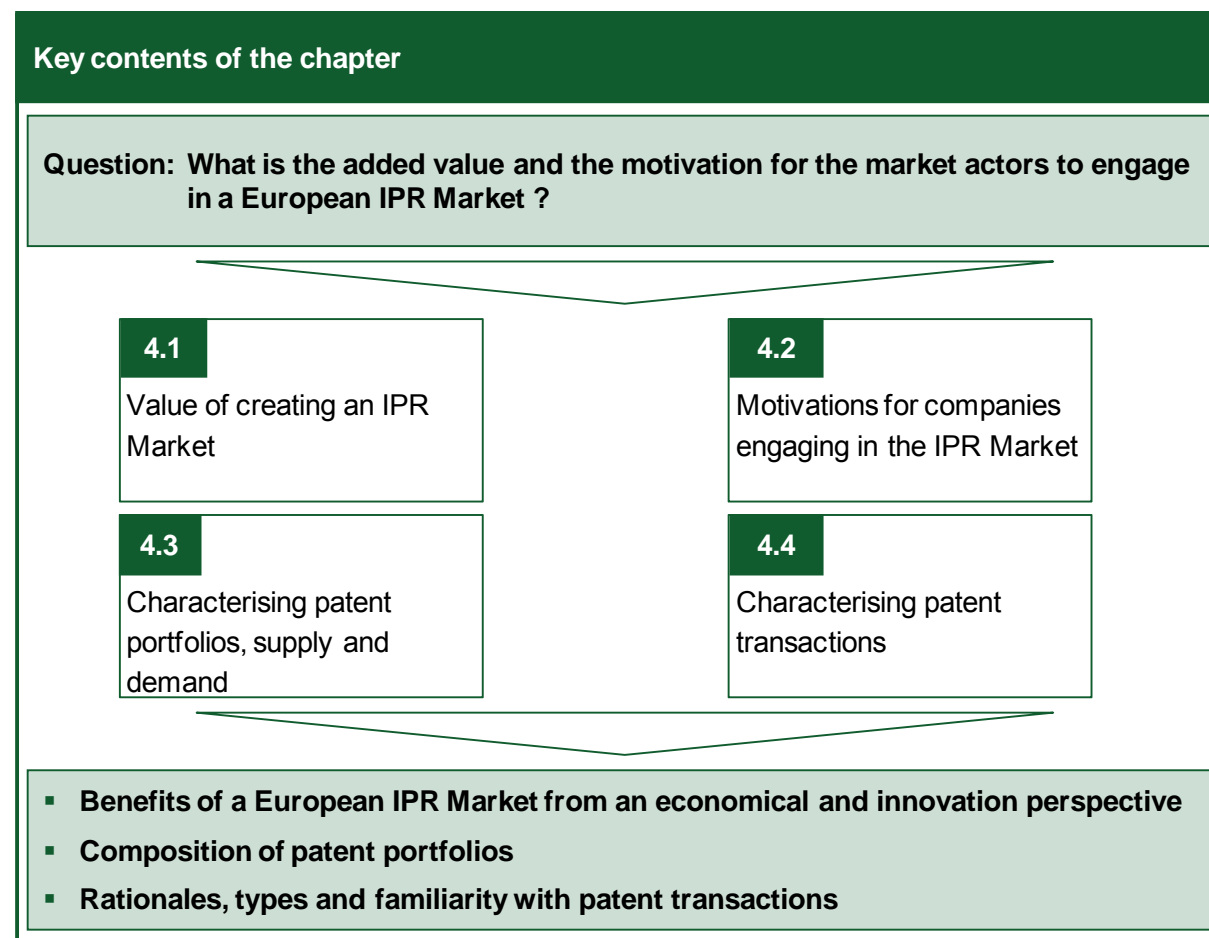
Key contents of the chapter

Question: What is the added value and the motivation for the market actors to engage in a European IPR Market ?

4.1
Value of creating an IPR Market

4.2
Motivations for companies engaging in the IPR Market

4.3
Characterising patent portfolios, supply and demand

4.4
Characterising patent transactions

- Benefits of a European IPR Market from an economical and innovation perspective
- Composition of patent portfolios
- Rationales, types and familiarity with patent transactions